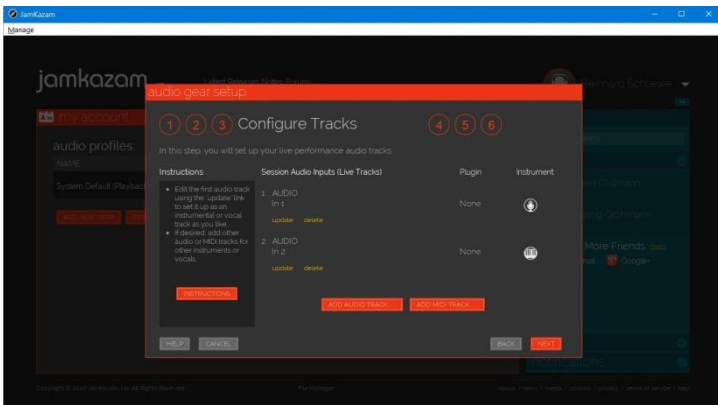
JamKazam
Manage

jamkazam

my account

audio profiles

NAME

System Default (Playba

audio gear setup

1 2 3 Configure Tracks 4 5 6

In this step, you will set up your live performance audio tracks.

Instructions

• Edit the first audio track using the 'update' link to set it up as an instrumental or vocal track as you like.
• If desired, add other audio or MIDI tracks for other instruments or vocals.

INSTRUCTIONS

Session Audio Inputs (Live Tracks)

Plugin

Instrument

1 AUDIO
In 1
update delete

None

2 AUDIO
In 2
update delete

None

ADD AUDIO TRACK

ADD MIDI TRACK

HELP

CANCEL

BACK

NEXT

More Friends

Google+